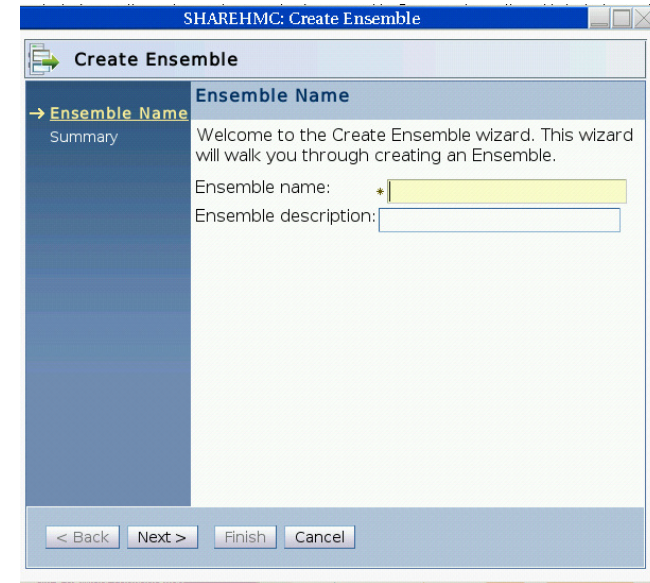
SHAREHMC: Create Ensemble

Create Ensemble

→ Ensemble Name
Summary

Ensemble Name

Welcome to the Create Ensemble wizard. This wizard will walk you through creating an Ensemble.

Ensemble name: *

Ensemble description:

< Back
Next >
Finish
Cancel